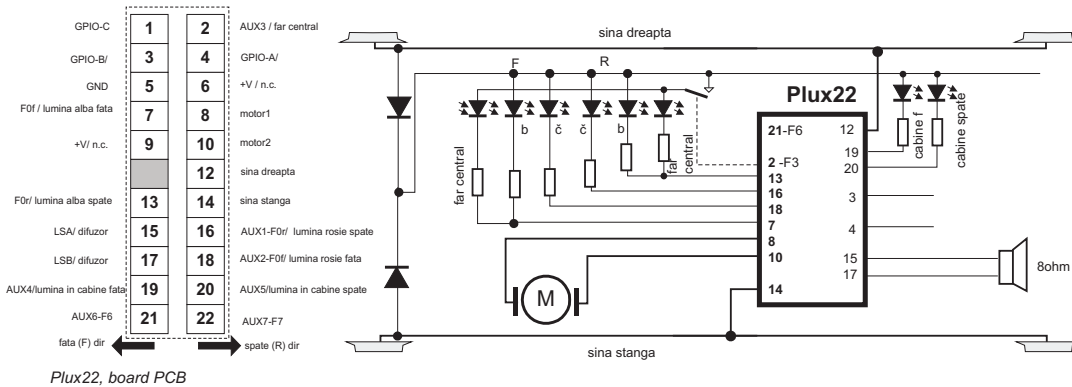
| | | | |
|---|---|---|---|
| GPIO-C | 1 | 2 | AUX3 / far central |
| GPIO-B/ | 3 | 4 | GPIO-A/ |
| GND | 5 | 6 | +V / n.c. |
| F0f / lumina alba fata | 7 | 8 | motor1 |
| +V/ n.c. | 9 | 10 | motor2 |
| | | 12 | sina dreapta |
| F0r/ lumina alba spate | 13 | 14 | sina stanga |
| LSA/ difuzor | 15 | 16 | AUX1-F0r/ lumina rosie spate |
| LSB/ difuzor | 17 | 18 | AUX2-F0f/ lumina rosie fata |
| AUX4/lumina in cabine fata | 19 | 20 | AUX5/lumina in cabine spate |
| AUX6-F6 | 21 | 22 | AUX7-F7 |

fata (F) dir
spate (R) dir

sina dreapta
F
R
b
č
č
b
far central
far central
Plux22
21-F6
12
19
20
2 -F3
13
16
3
7
4
8
10
15
17
14
cabine f
cabine spate
M
8ohm
sina stanga

Plux22, board PCB